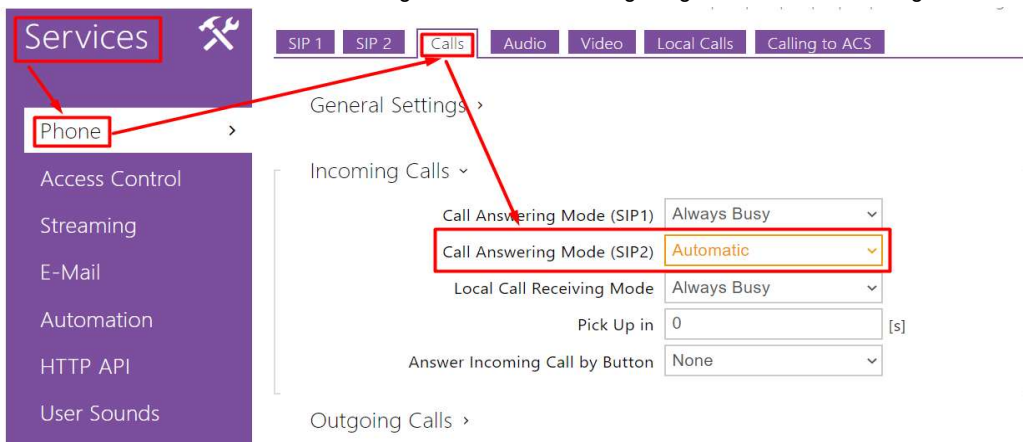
Services

Phone
Access Control
Streaming
E-Mail
Automation
HTTP API
User Sounds

SIP 1 SIP 2 Calls Audio Video Local Calls Calling to ACS

General Settings ›

Incoming Calls ˅

| | |
|---|---|
| Call Answering Mode (SIP1) | Always Busy |
| Call Answering Mode (SIP2) | Automatic |
| Local Call Receiving Mode | Always Busy |
| Pick Up in | 0 [s] |
| Answer Incoming Call by Button | None |

Outgoing Calls ›